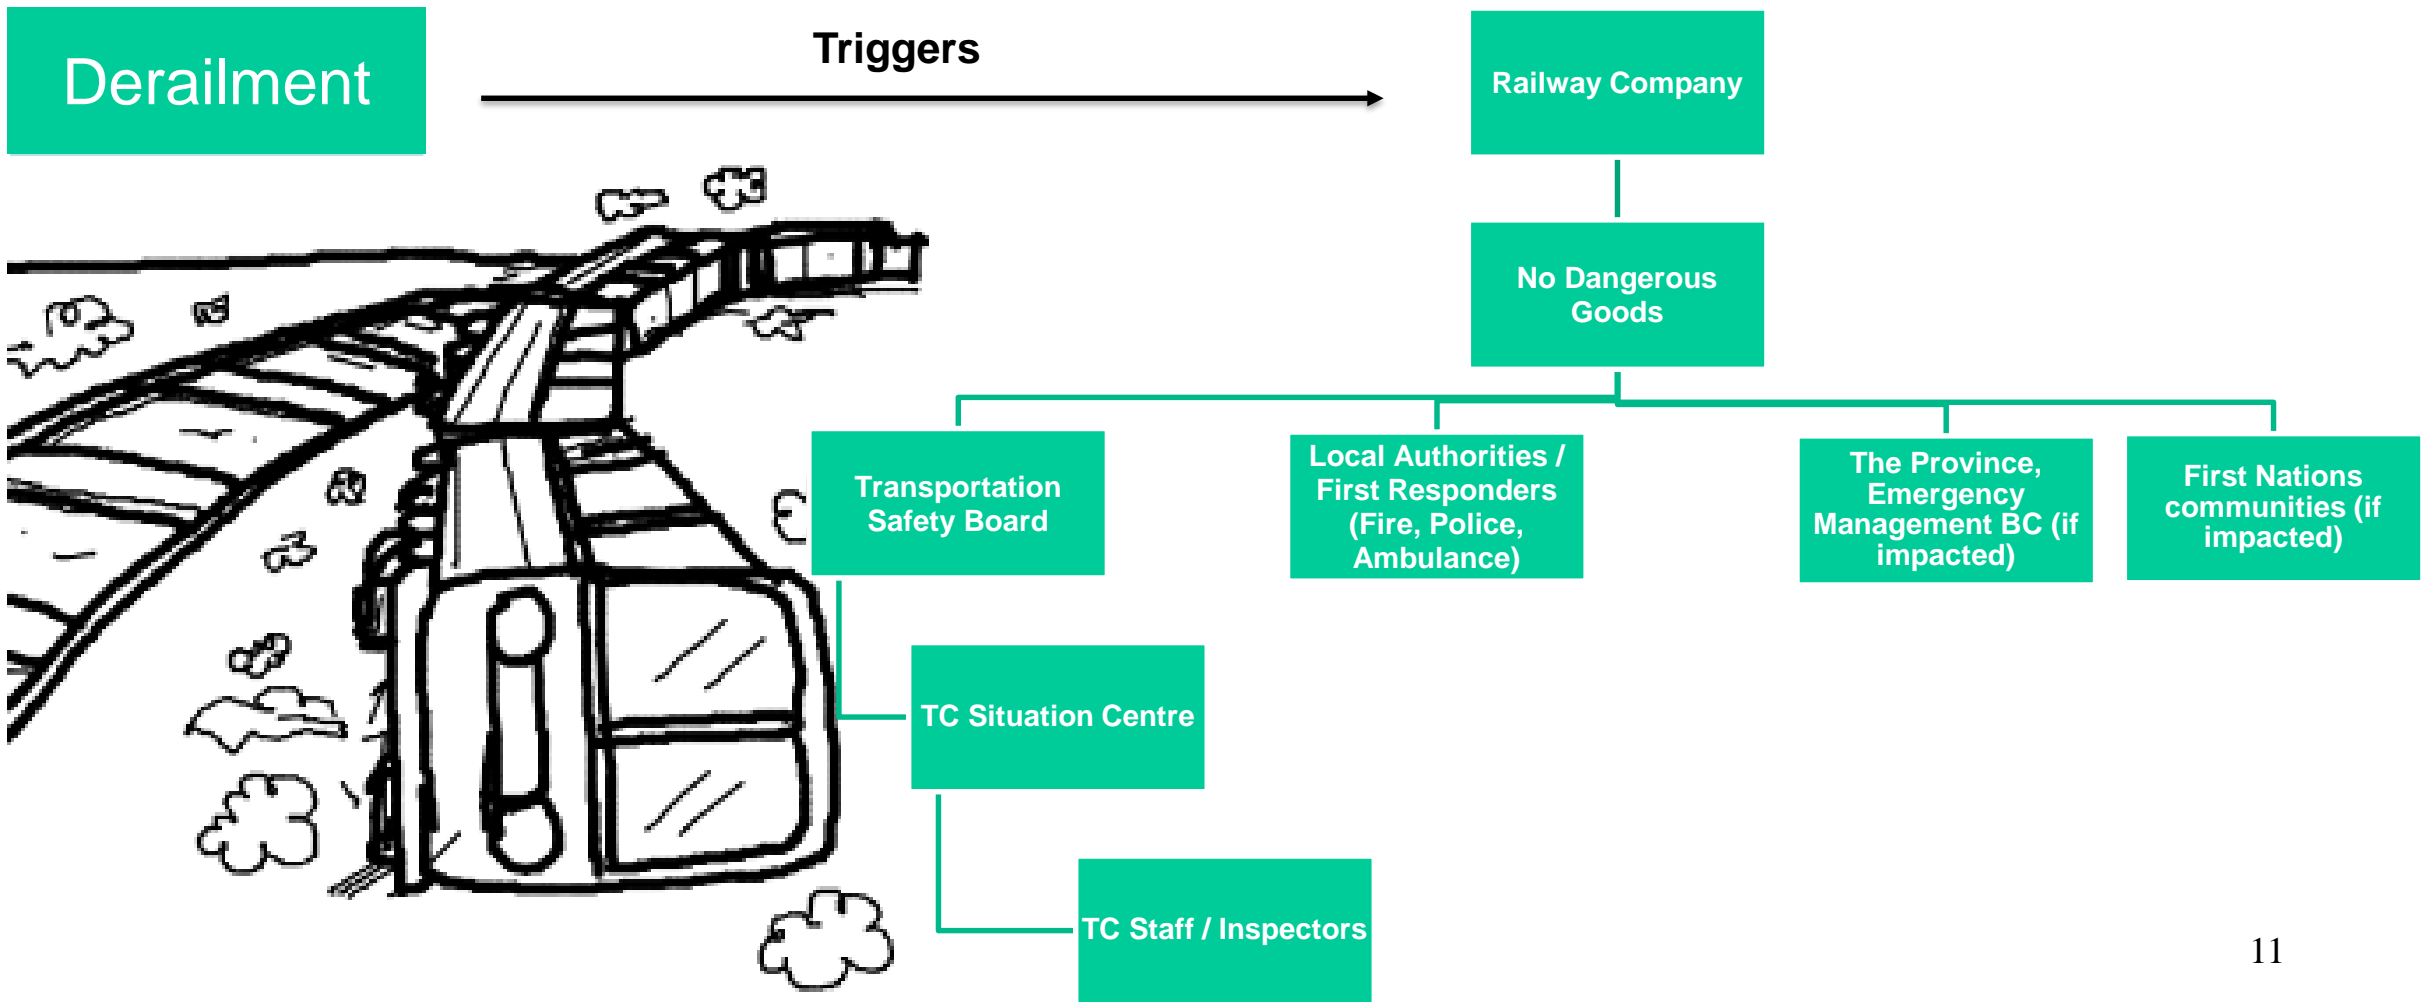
Derailment

Triggers

Railway Company

No Dangerous Goods

Transportation Safety Board

Local Authorities / First Responders (Fire, Police, Ambulance)

The Province, Emergency Management BC (if impacted)

First Nations communities (if impacted)

TC Situation Centre

TC Staff / Inspectors

11